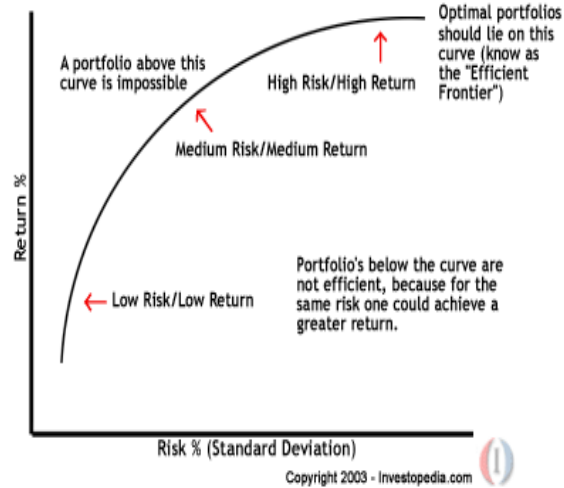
Optimal portfolios should lie on this curve (know as the "Efficient Frontier")

A portfolio above this curve is impossible

High Risk/High Return

Medium Risk/Medium Return

Return %

Portfolio's below the curve are not efficient, because for the same risk one could achieve a greater return.

Low Risk/Low Return

Risk % (Standard Deviation)

Copyright 2003 - Investopedia.com